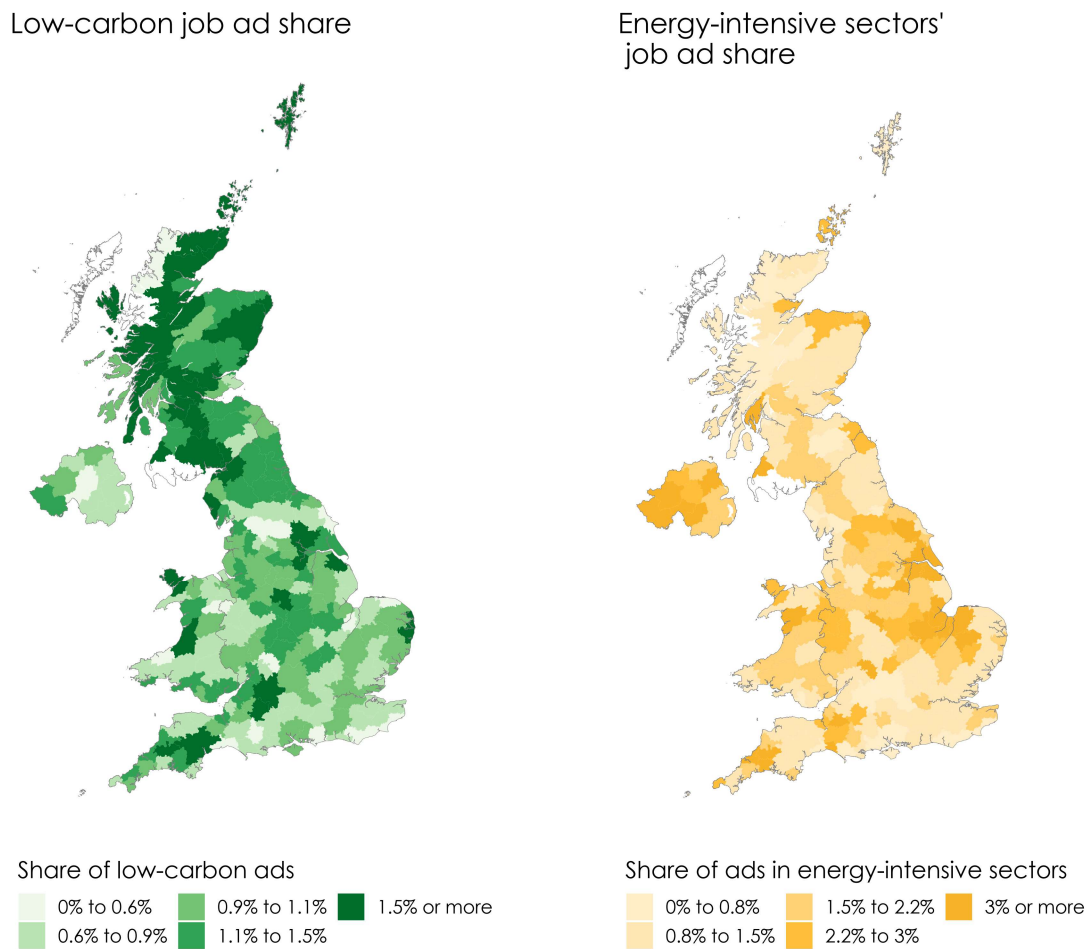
Low-carbon job ad share

Share of low-carbon ads

0% to 0.6%
0.6% to 0.9%
0.9% to 1.1%
1.1% to 1.5%
1.5% or more

Energy-intensive sectors' job ad share

Share of ads in energy-intensive sectors

0% to 0.8%
0.8% to 1.5%
1.5% to 2.2%
2.2% to 3%
3% or more